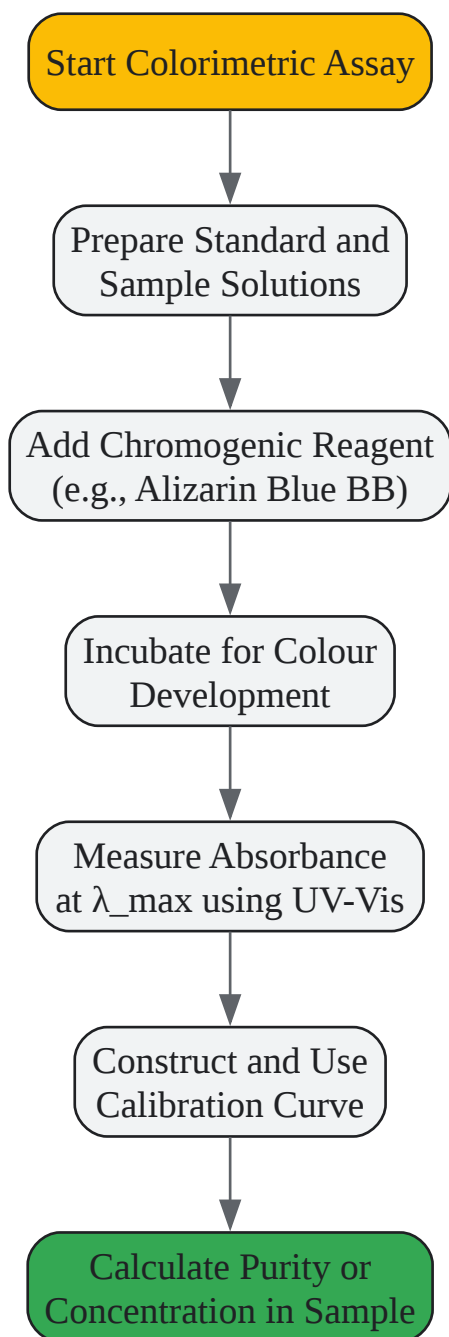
Start Colorimetric Assay

Prepare Standard and Sample Solutions

Add Chromogenic Reagent (e.g., Alizarin Blue BB)

Incubate for Colour Development

Measure Absorbance at λ_max using UV-Vis

Construct and Use Calibration Curve

Calculate Purity or Concentration in Sample